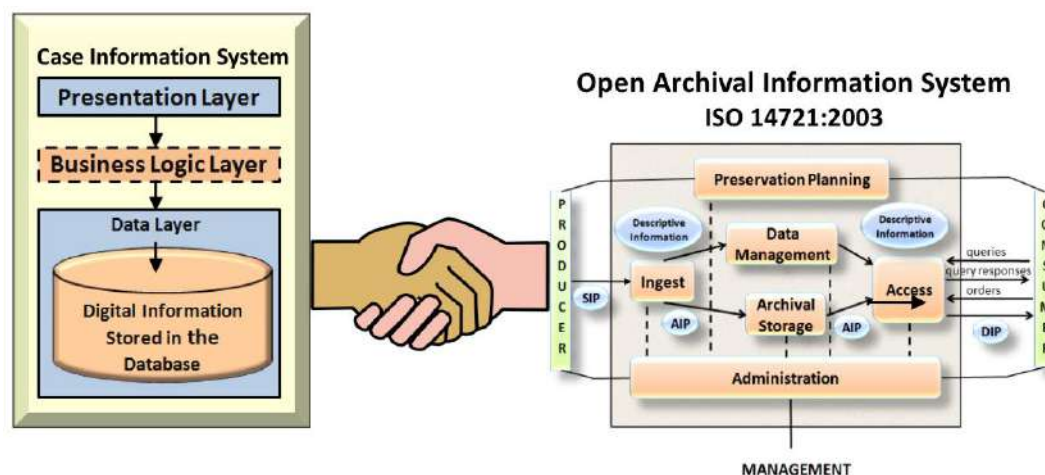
Case Information System

Presentation Layer

Business Logic Layer

Data Layer

Digital Information Stored in the Database

Open Archival Information System
ISO 14721:2003

Preservation Planning

P R O D U C E R

Descriptive Information

Data Management

Descriptive Information

queries

query responses

orders

SIP

Ingest

Access

AIP

Archival Storage

AIP

DIP

Administration

MANAGEMENT